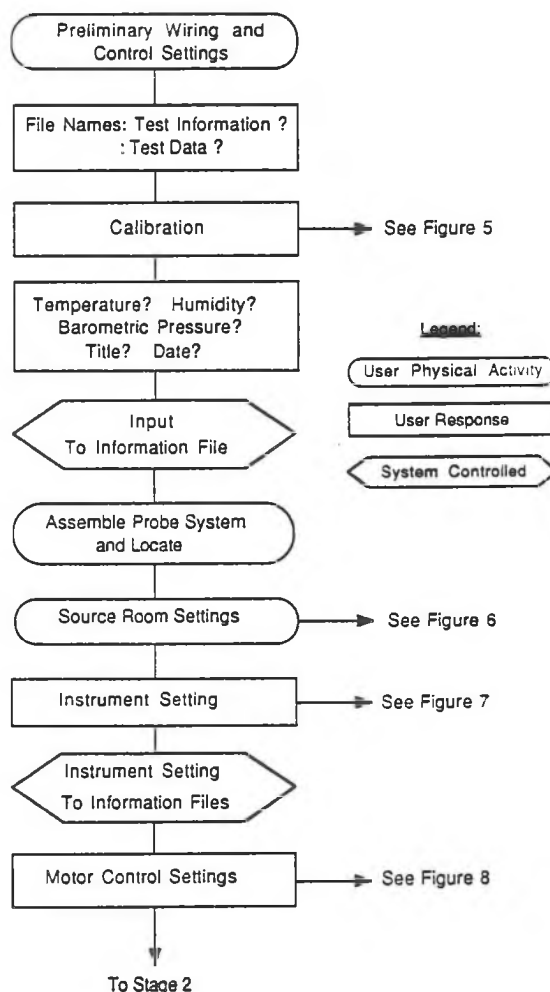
Preliminary Wiring and Control Settings

File Names: Test Information ?
: Test Data ?

Calibration

See Figure 5

Temperature? Humidity? Barometric Pressure? Title? Date?

Legend:

User Physical Activity

User Response

System Controlled

Input To Information File

Assemble Probe System and Locate

Source Room Settings

See Figure 6

Instrument Setting

See Figure 7

Instrument Setting To Information Files

Motor Control Settings

See Figure 8

To Stage 2